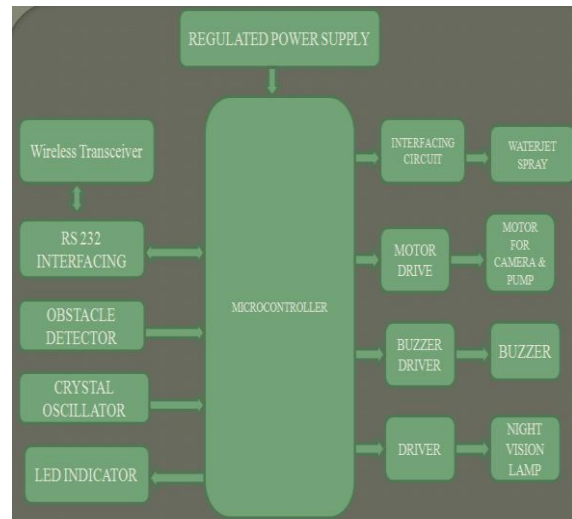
REGULATED POWER SUPPLY

Wireless Transceiver

RS 232 INTERFACING

OBSTACLE DETECTOR

CRYSTAL OSCILLATOR

LED INDICATOR

MICROCONTROLLER

INTERFACING CIRCUIT

WATERJET SPRAY

MOTOR DRIVE

MOTOR FOR CAMERA & PUMP

BUZZER DRIVER

BUZZER

DRIVER

NIGHT VISION LAMP